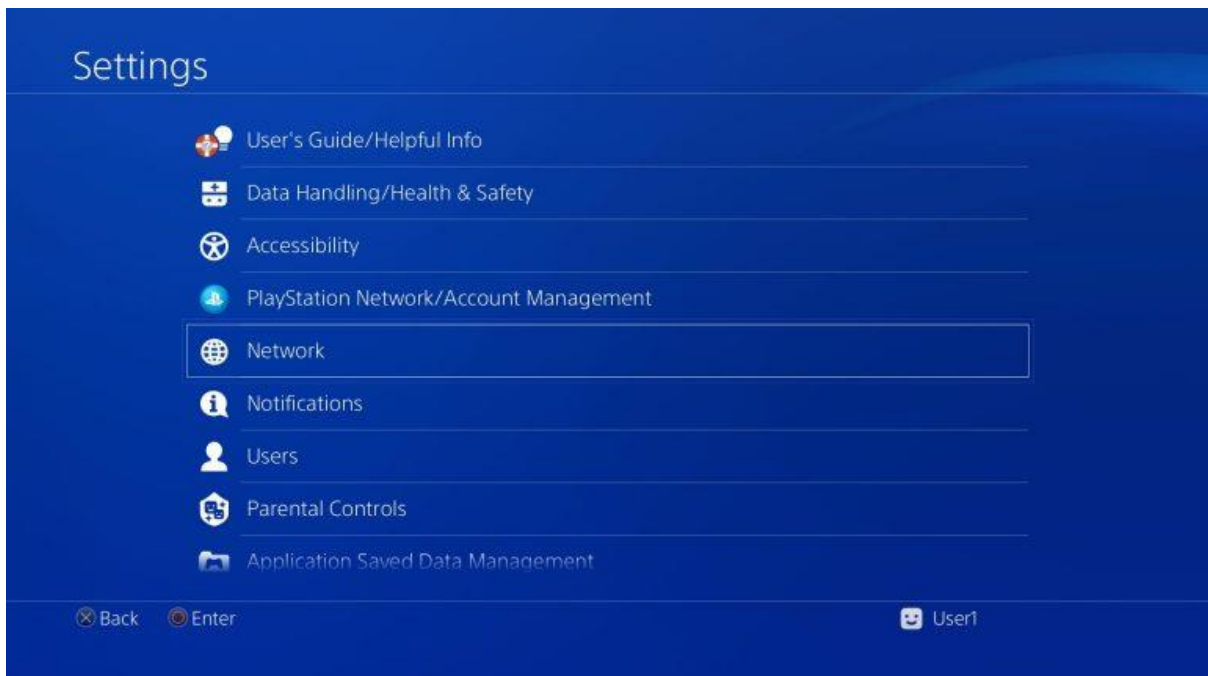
Settings

User's Guide/Helpful Info

Data Handling/Health & Safety

Accessibility

PlayStation Network/Account Management

Network

Notifications

Users

Parental Controls

Application Saved Data Management

Back Enter

User1